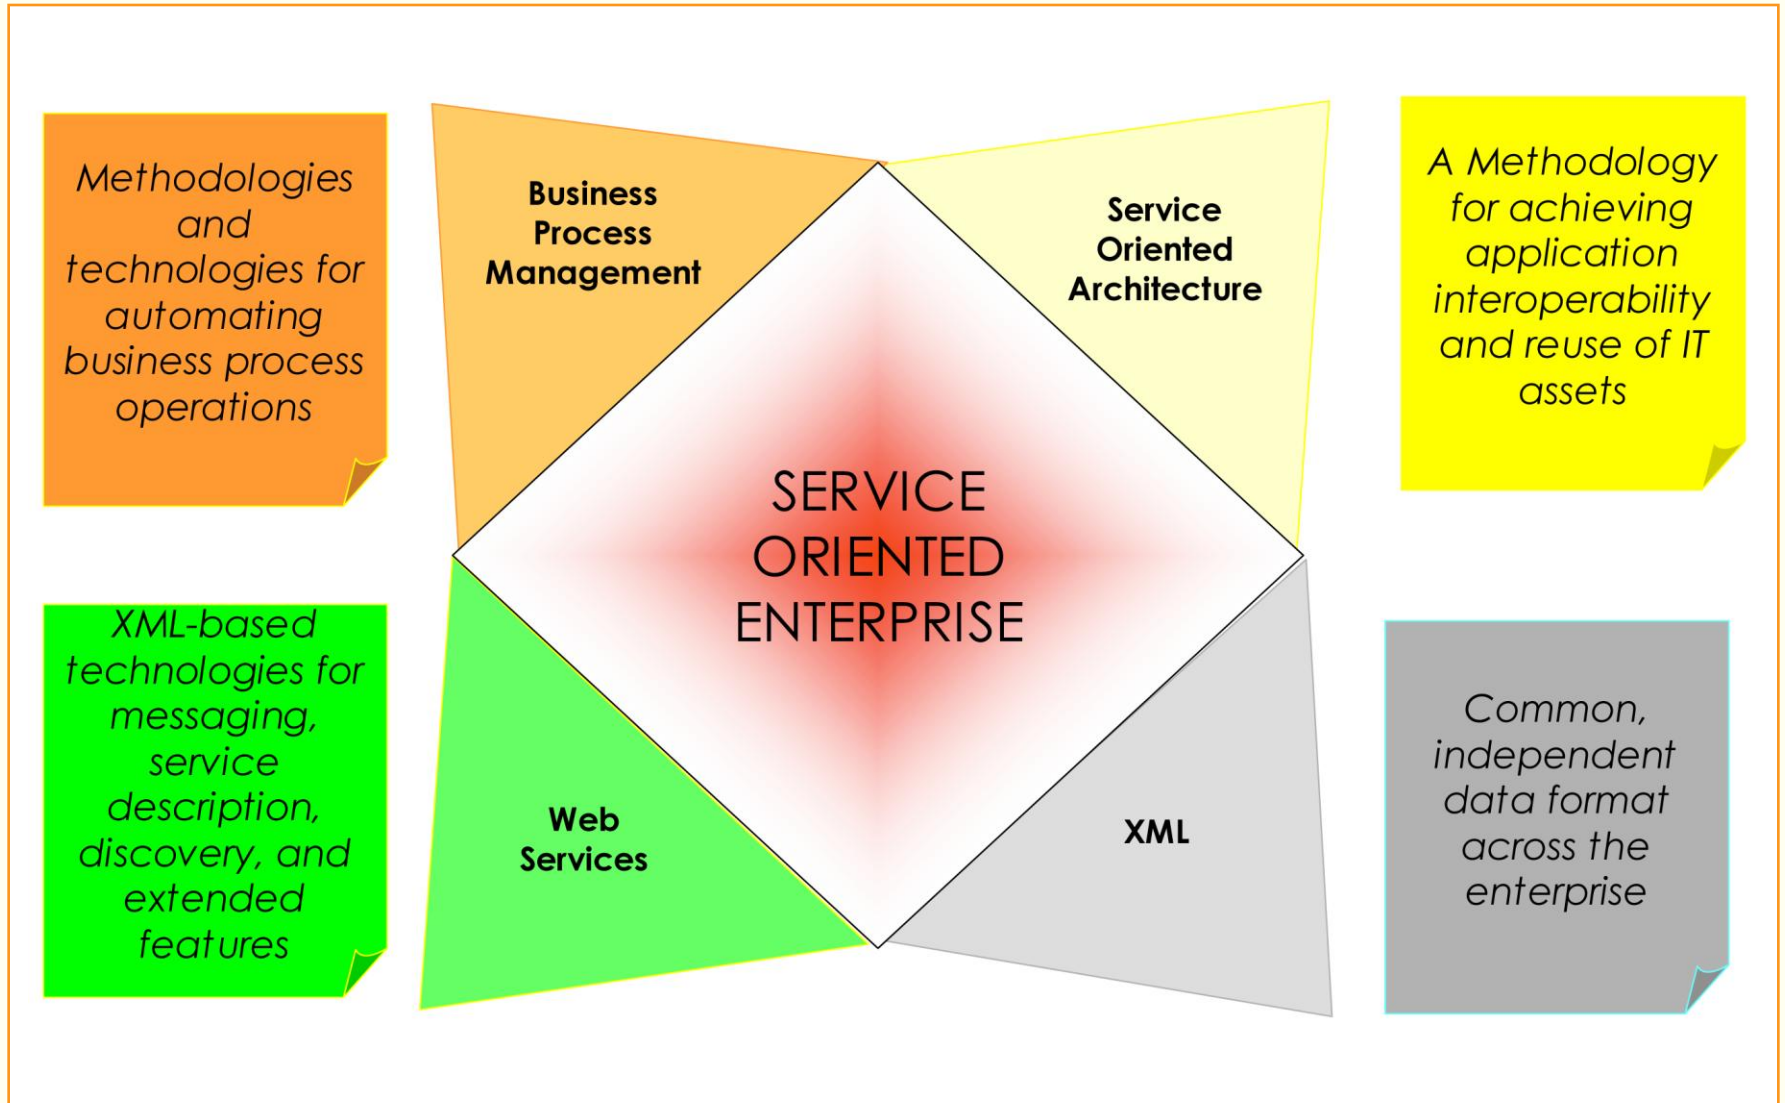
Methodologies and technologies for automating business process operations

Business Process Management

Service Oriented Architecture

A Methodology for achieving application interoperability and reuse of IT assets

SERVICE ORIENTED ENTERPRISE

XML-based technologies for messaging, service description, discovery, and extended features

Web Services

XML

Common, independent data format across the enterprise